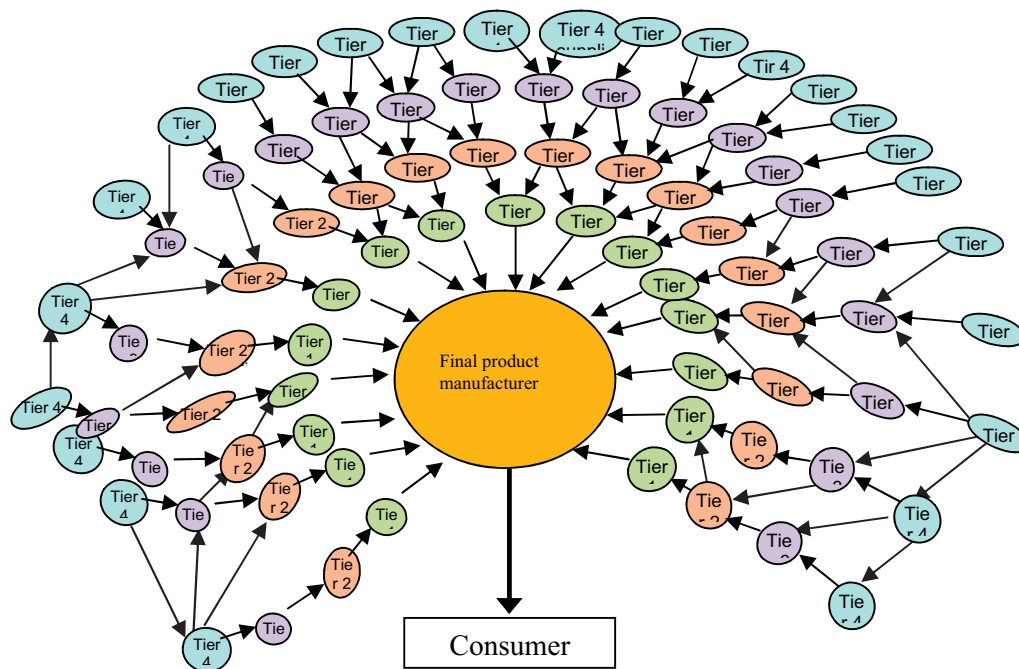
Tier
Tier 4 suppli
Tier
Tier
Tier
Tier
Tier
Tir 4
Tier
Tier
Tier
Tier
Tier
Tier
Tier
Tier
Tier
Tier
Tier
Tier
Tier
Tier
Tier
Tier
Tie
Tier
Tier
Tier
Tier
Tier
Tier
Tier
Tier
Tier
Tier
Tier
Tier
Tier
Tier
Tier 2
Tier
Tier
Tier
Tier
Tier
Tie
Tier 2
Tier
Tier
Tier
Tier
Tier
Tier 4
Tie
Tier 2
Tier
Tier
Tier
Tier
Tier 4
Tier
Tier 2
Tier
Final product manufacturer
Tier
Tier
Tier
Tier
Tier 4
Tie
Tie r 2
Tier
Tier
Tie
Tie
Tier
Tier 4
Tie
Tie r 2
Tie
Tier
Tie
Tie r 4
Tie
Tier
Tie r 2
Tie
Tie r 4
Tier 4
Tie
Consumer